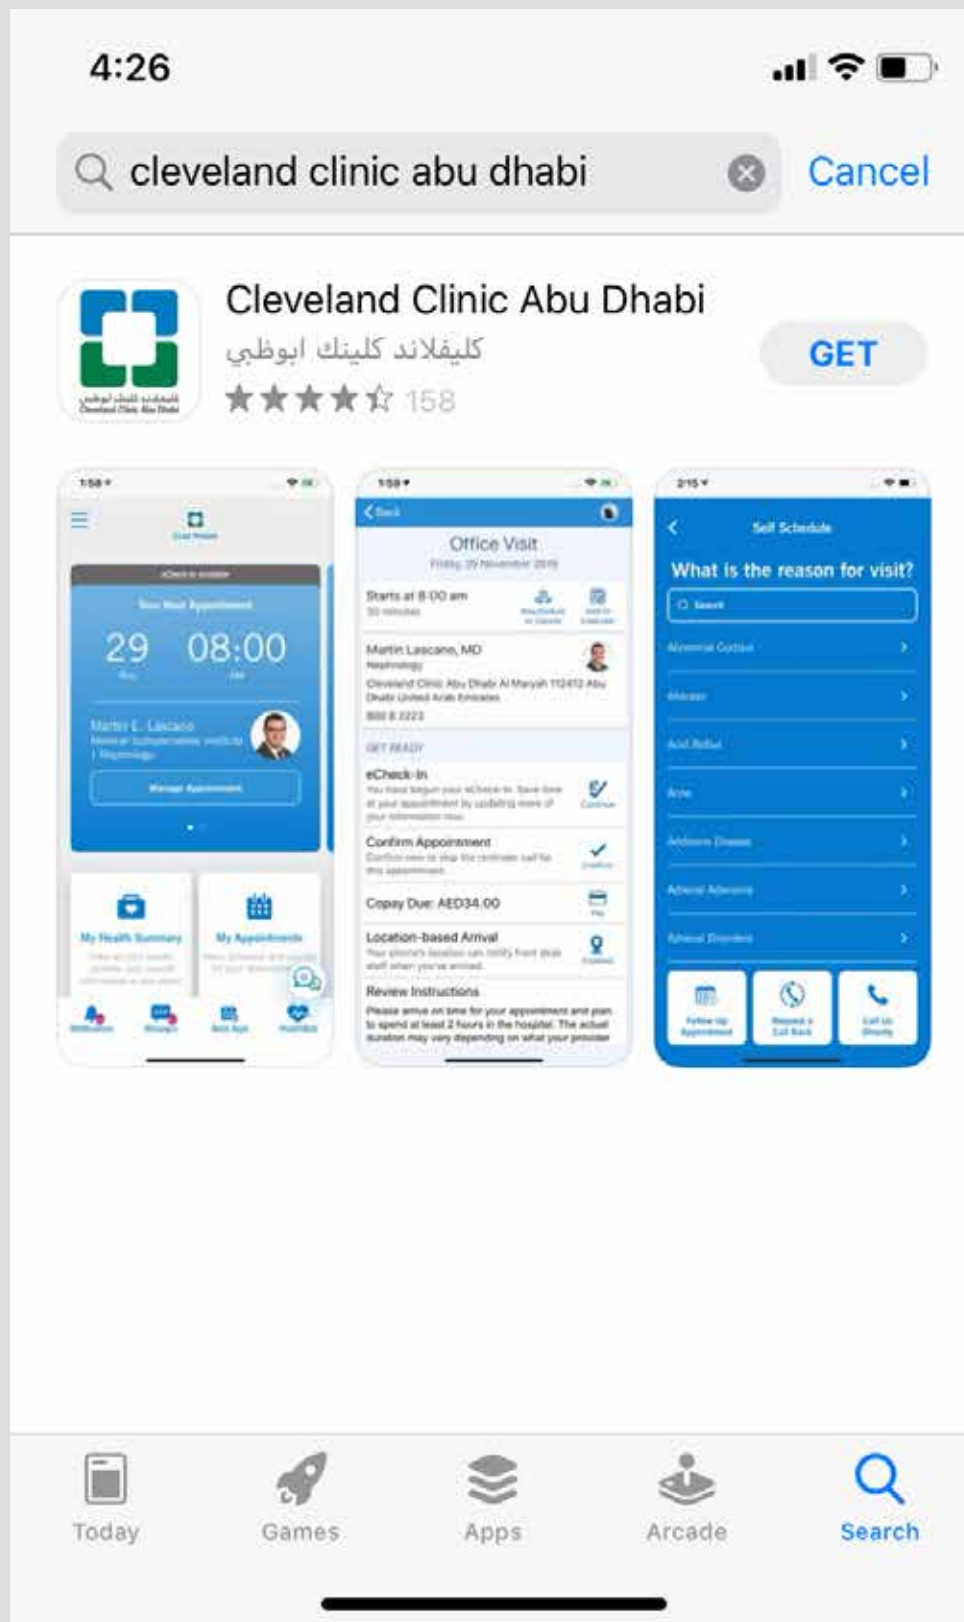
4:26

cleveland clinic abu dhabi

Cancel

Cleveland Clinic Abu Dhabi

كليفلاند كلينك ابوظبي

158

GET

1:58

eCheck-in available

29 08:00

Martin L. Lascano

Manage Appointment

My Health Summary

My Appointments

1:58

Back

Office Visit

Starts at 8:00 am

Martin Lascano, MD

Nephrology

800 8 2223

GET READY

eCheck-In

Confirm Appointment

Copay Due: AED34.00

Location-based Arrival

Review Instructions

2:15

Self Schedule

What is the reason for visit?

Search

Today

Games

Apps

Arcade

Search